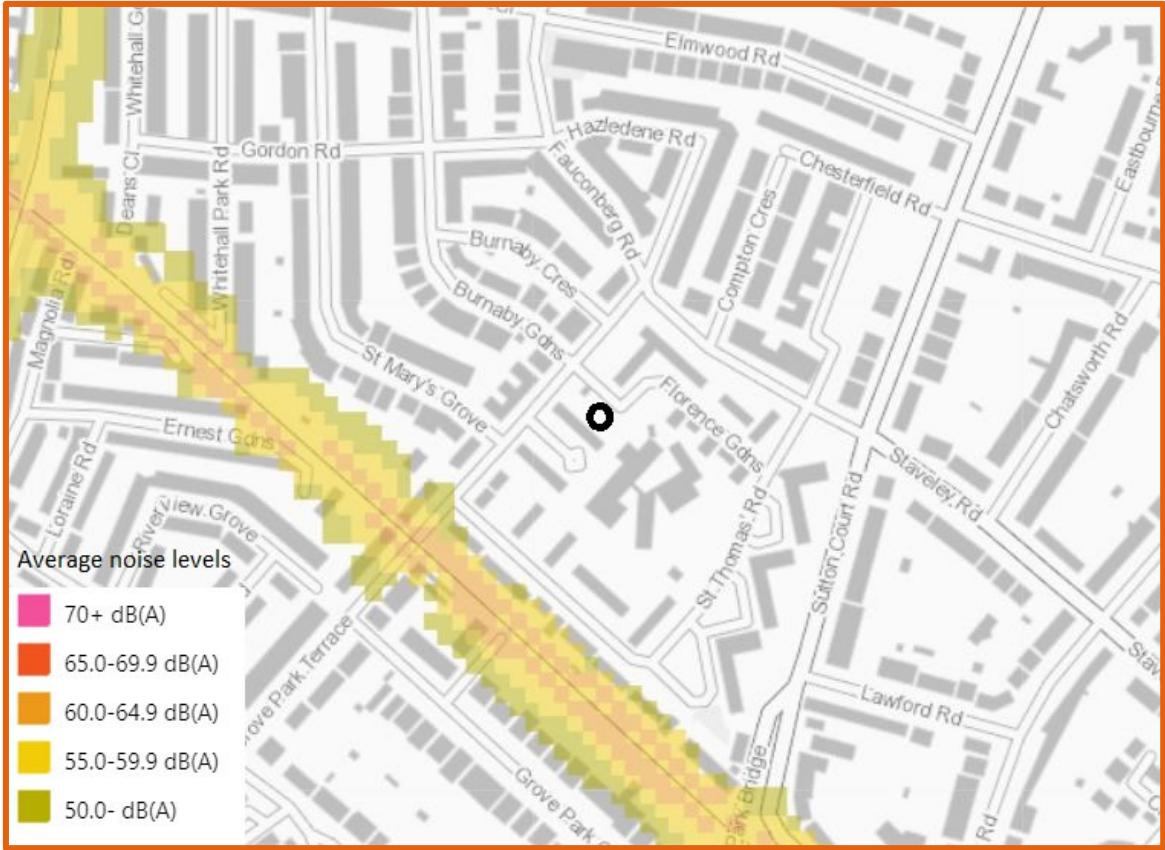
Elmwood Rd
Whitehall G
Hazledene Rd
Gordon Rd
Fauconberg Rd
Chesterfield Rd
Eastbour
Deans Cl
Whitehall Park Rd
Burnaby Cres
Compton Cres
Magnolia Rd
Burnaby Gdns
Chatsworth Rd
St Mary's Grove
Florence Gdns
Ernest Gdns
Staveley Rd
Loraine Rd
Sutton Court Rd
Riverview Grove
St Thomas' Rd
Stav
Grove Park Terrace
Lawford Rd
Grove Park
Park Bridge
Rd

Average noise levels
70+ dB(A)
65.0-69.9 dB(A)
60.0-64.9 dB(A)
55.0-59.9 dB(A)
50.0- dB(A)